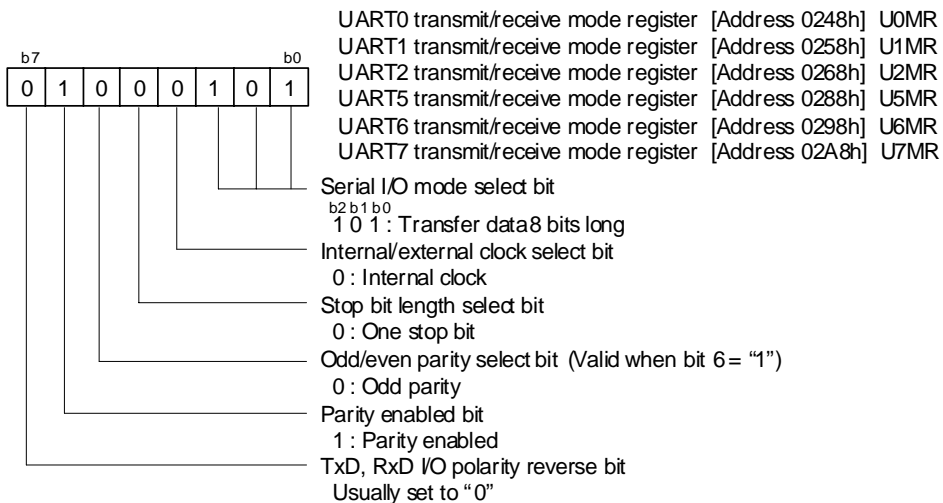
UART0 transmit/receive mode register [Address 0248h] U0MR
UART1 transmit/receive mode register [Address 0258h] U1MR
UART2 transmit/receive mode register [Address 0268h] U2MR
UART5 transmit/receive mode register [Address 0288h] U5MR
UART6 transmit/receive mode register [Address 0298h] U6MR
UART7 transmit/receive mode register [Address 02A8h] U7MR

b7 b0

| 0 | 1 | 0 | 0 | 0 | 1 | 0 | 1 |
|---|---|---|---|---|---|---|---|

Serial I/O mode select bit
b2 b1 b0
1 0 1 : Transfer data 8 bits long

Internal/external clock select bit
0 : Internal clock

Stop bit length select bit
0 : One stop bit

Odd/even parity select bit (Valid when bit 6 = "1")
0 : Odd parity

Parity enabled bit
1 : Parity enabled

TxD, RxD I/O polarity reverse bit
Usually set to "0"